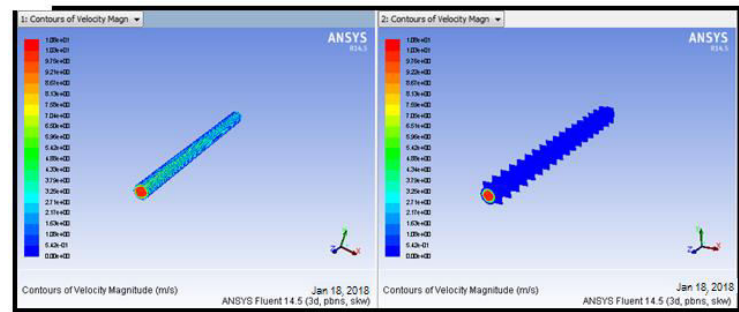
1: Contours of Velocity Magn

ANSYS
R14.5

1.08e+01
1.03e+01
9.75e+00
9.21e+00
8.67e+00
8.13e+00
7.59e+00
7.04e+00
6.50e+00
5.96e+00
5.42e+00
4.88e+00
4.33e+00
3.79e+00
3.25e+00
2.71e+00
2.17e+00
1.63e+00
1.08e+00
5.42e-01
0.00e+00

Contours of Velocity Magnitude (m/s)
Jan 18, 2018
ANSYS Fluent 14.5 (3d, pbns, skw)

2: Contours of Velocity Magn

ANSYS
R14.5

1.08e+01
1.03e+01
9.75e+00
9.22e+00
8.67e+00
8.13e+00
7.59e+00
7.05e+00
6.51e+00
5.96e+00
5.42e+00
4.88e+00
4.34e+00
3.79e+00
3.25e+00
2.71e+00
2.17e+00
1.63e+00
1.08e+00
5.42e-01
0.00e+00

Contours of Velocity Magnitude (m/s)
Jan 18, 2018
ANSYS Fluent 14.5 (3d, pbns, skw)